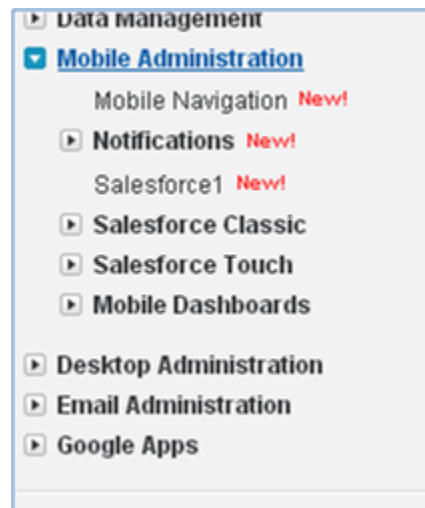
Data Management
Mobile Administration
Mobile Navigation New!
Notifications New!
Salesforce1 New!
Salesforce Classic
Salesforce Touch
Mobile Dashboards
Desktop Administration
Email Administration
Google Apps